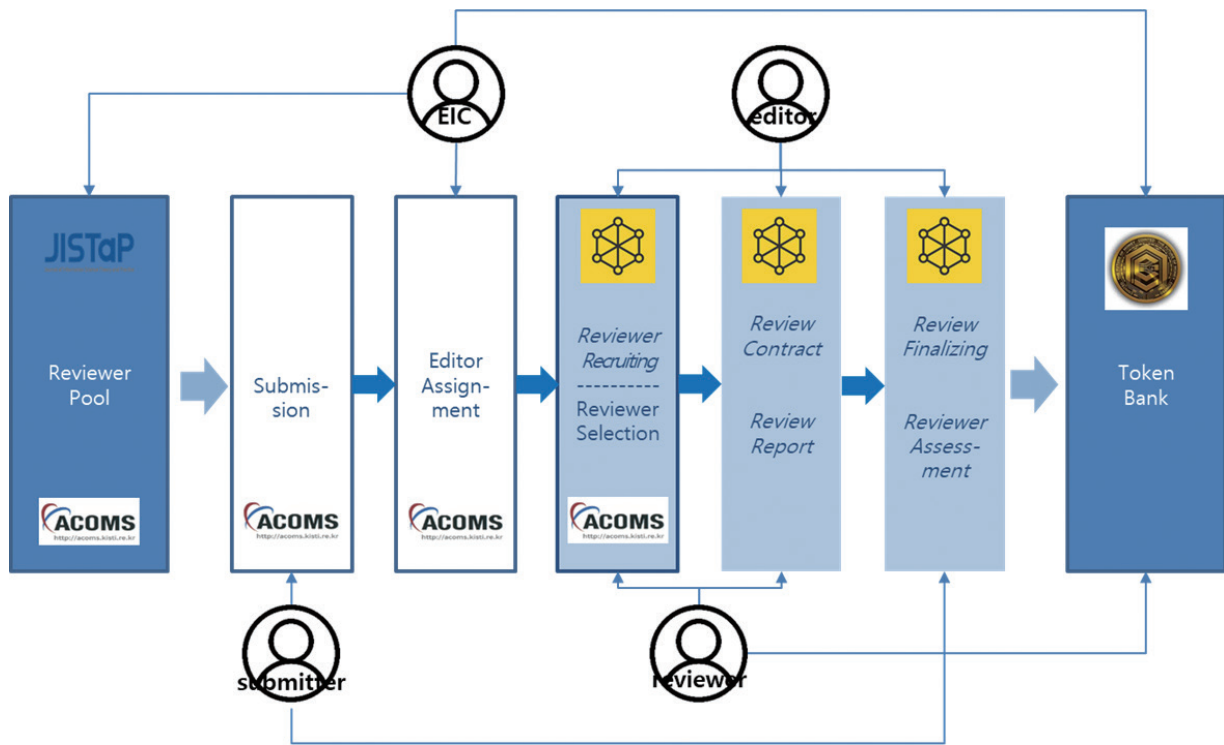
EIC

editor

JISTaP

Reviewer Pool

ACOMS
http://acoms.kisti.re.kr

Submission

ACOMS
http://acoms.kisti.re.kr

Editor Assignment

ACOMS
http://acoms.kisti.re.kr

Reviewer Recruiting
----------
Reviewer Selection

ACOMS
http://acoms.kisti.re.kr

Review Contract

Review Report

Review Finalizing

Reviewer Assessment

Token Bank

submitter

reviewer